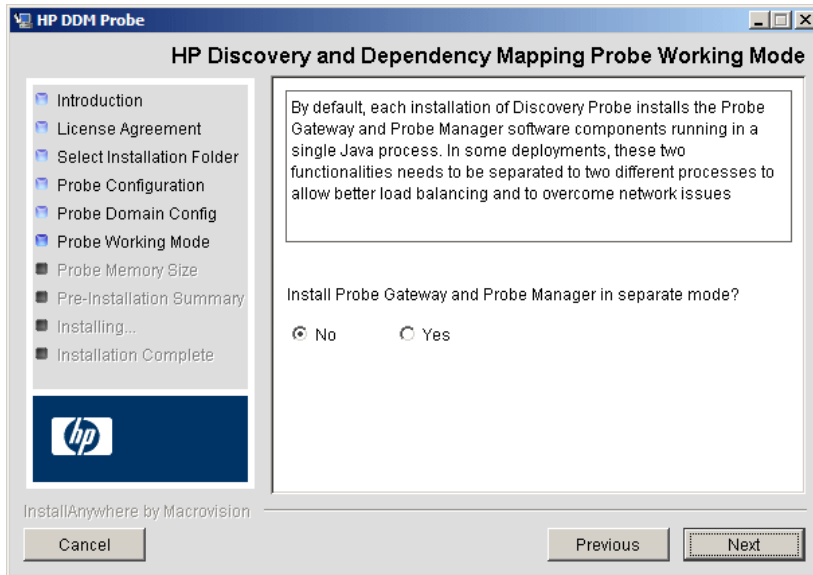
HP DDM Probe

HP Discovery and Dependency Mapping Probe Working Mode

Introduction
License Agreement
Select Installation Folder
Probe Configuration
Probe Domain Config
Probe Working Mode
Probe Memory Size
Pre-Installation Summary
Installing...
Installation Complete

By default, each installation of Discovery Probe installs the Probe Gateway and Probe Manager software components running in a single Java process. In some deployments, these two functionalities needs to be separated to two different processes to allow better load balancing and to overcome network issues

Install Probe Gateway and Probe Manager in separate mode?

No
Yes

InstallAnywhere by Macrovision

Cancel

Previous

Next